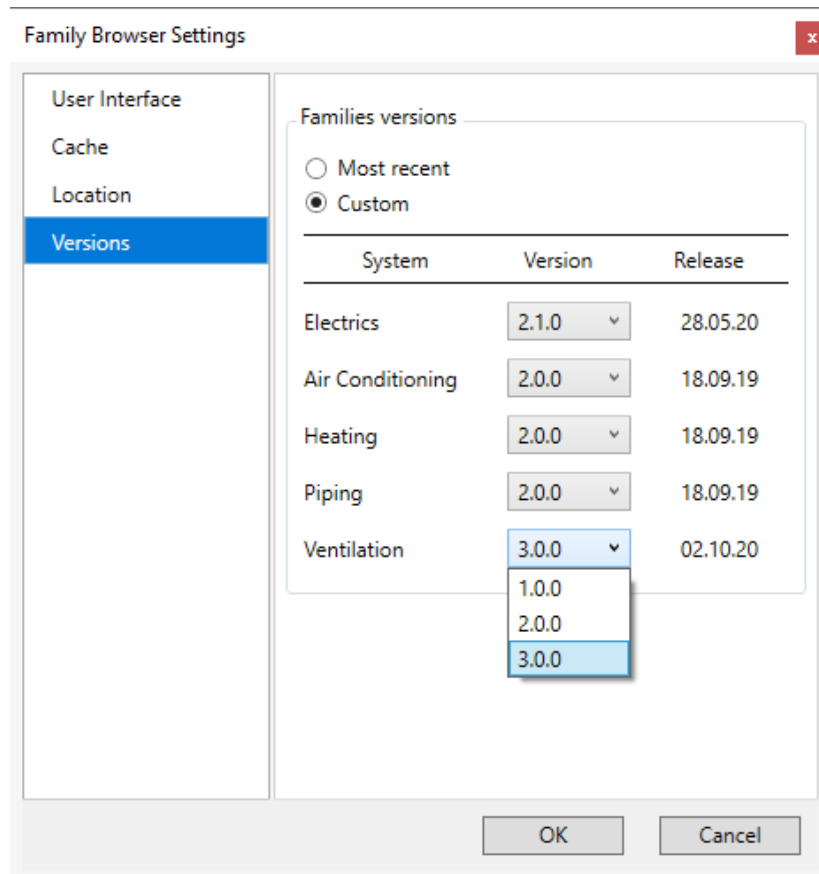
Family Browser Settings

x

User Interface
Cache
Location
Versions

Families versions

Most recent
Custom

| System | Version | Release |
|---|---|---|
| Electrics | 2.1.0 | 28.05.20 |
| Air Conditioning | 2.0.0 | 18.09.19 |
| Heating | 2.0.0 | 18.09.19 |
| Piping | 2.0.0 | 18.09.19 |
| Ventilation | 3.0.0 | 02.10.20 |

1.0.0
2.0.0
3.0.0

OK
Cancel